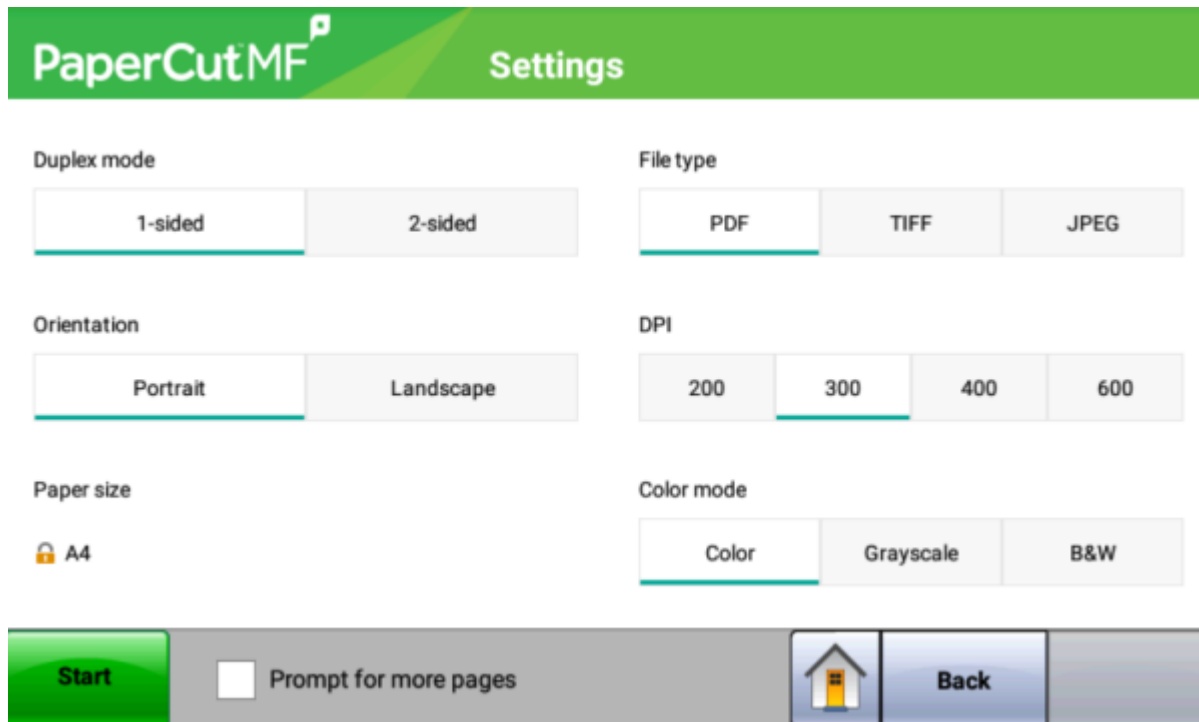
PaperCut MF Settings

Duplex mode

1-sided 2-sided

Orientation

Portrait Landscape

Paper size

A4

File type

PDF TIFF JPEG

DPI

200 300 400 600

Color mode

Color Grayscale B&W

Start

Prompt for more pages

Back